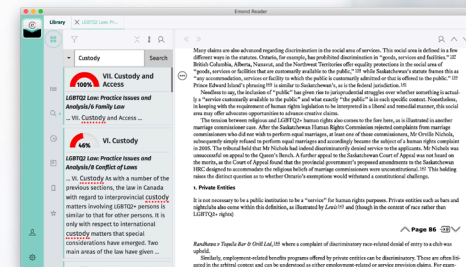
Emond Reader

Library
LGBTQ2 Law: Practice Issues an...

Custody
Search

VII. Custody and Access
66%
LGBTQ2 Law: Practice Issues and Analysis/6 Family Law
... VII. Custody and Access ...

VI. Custody
46%
LGBTQ2 Law: Practice Issues and Analysis/8 Conflict of Laws
... VI. Custody As with a number of the previous sections, the law in Canada with regard to interprovincial custody matters involving LGBTQ2+ persons is similar to that for other persons. It is only with respect to international custody matters that special considerations have emerged. Two main areas of the law have given ...

Many claims are also advanced regarding discrimination in the social area of services. This social area is defined in a few different ways in the statutes. Ontario, for example, has prohibited discrimination in "goods, services and facilities." 1?? British Columbia, Alberta, Nunavut, and the Northwest Territories offer equality protections in the social area of "goods, services or facilities that are customarily available to the public." 1?? while Saskatchewan's statute frames this as "any accommodation, services or facility to which the public is customarily admitted or that is offered to the public." 1?? Prince Edward Island's phrasing 1?? is similar to Saskatchewan's, as is the federal jurisdiction. 1??

Needless to say, the inclusion of "public" has given rise to jurisprudential struggles over whether something is actually a "service customarily available to the public" and what exactly "the public" is in each specific context. Nonetheless, in keeping with the requirement of human rights legislation to be interpreted in a liberal and remedial manner, this social area may offer advocates opportunities to advance creative claims.

The tension between religious and LGBTQ2+ human rights also comes to the fore here, as is illustrated in another marriage commissioner case. After the Saskatchewan Human Rights Commission rejected complaints from marriage commissioners who did not wish to perform equal marriages, at least one of these commissioners, Mr Orville Nichols, subsequently simply refused to perform equal marriages and accordingly became the subject of a human rights complaint in 2005. The tribunal held that Mr Nichols had indeed discriminatorily denied service to the applicants. Mr Nichols was unsuccessful on appeal to the Queen's Bench. A further appeal to the Saskatchewan Court of Appeal was not heard on the merits, as the Court of Appeal found that the provincial government's proposed amendments to the Saskatchewan HRC designed to accommodate the religious beliefs of marriage commissioners were unconstitutional. 1?? This holding raises the distinct question as to whether Ontario's exemptions would withstand a constitutional challenge.

i. Private Entities

It is not necessary to be a public institution to be a "service" for human rights purposes. Private entities such as bars and nightclubs also come within this definition, as illustrated by Lewis 1?? and (though in the context of race rather than LGBTQ2+ rights)

Randhawa v Tequila Bar & Grill Ltd, 1?? where a complaint of discriminatory race-related denial of entry to a club was upheld.

Similarly, employment-related benefits programs offered by private entities can be discriminatory. These are often litigated in the context of ... and can be understood as either employment-related or service provision claims. For exam...

Page 86